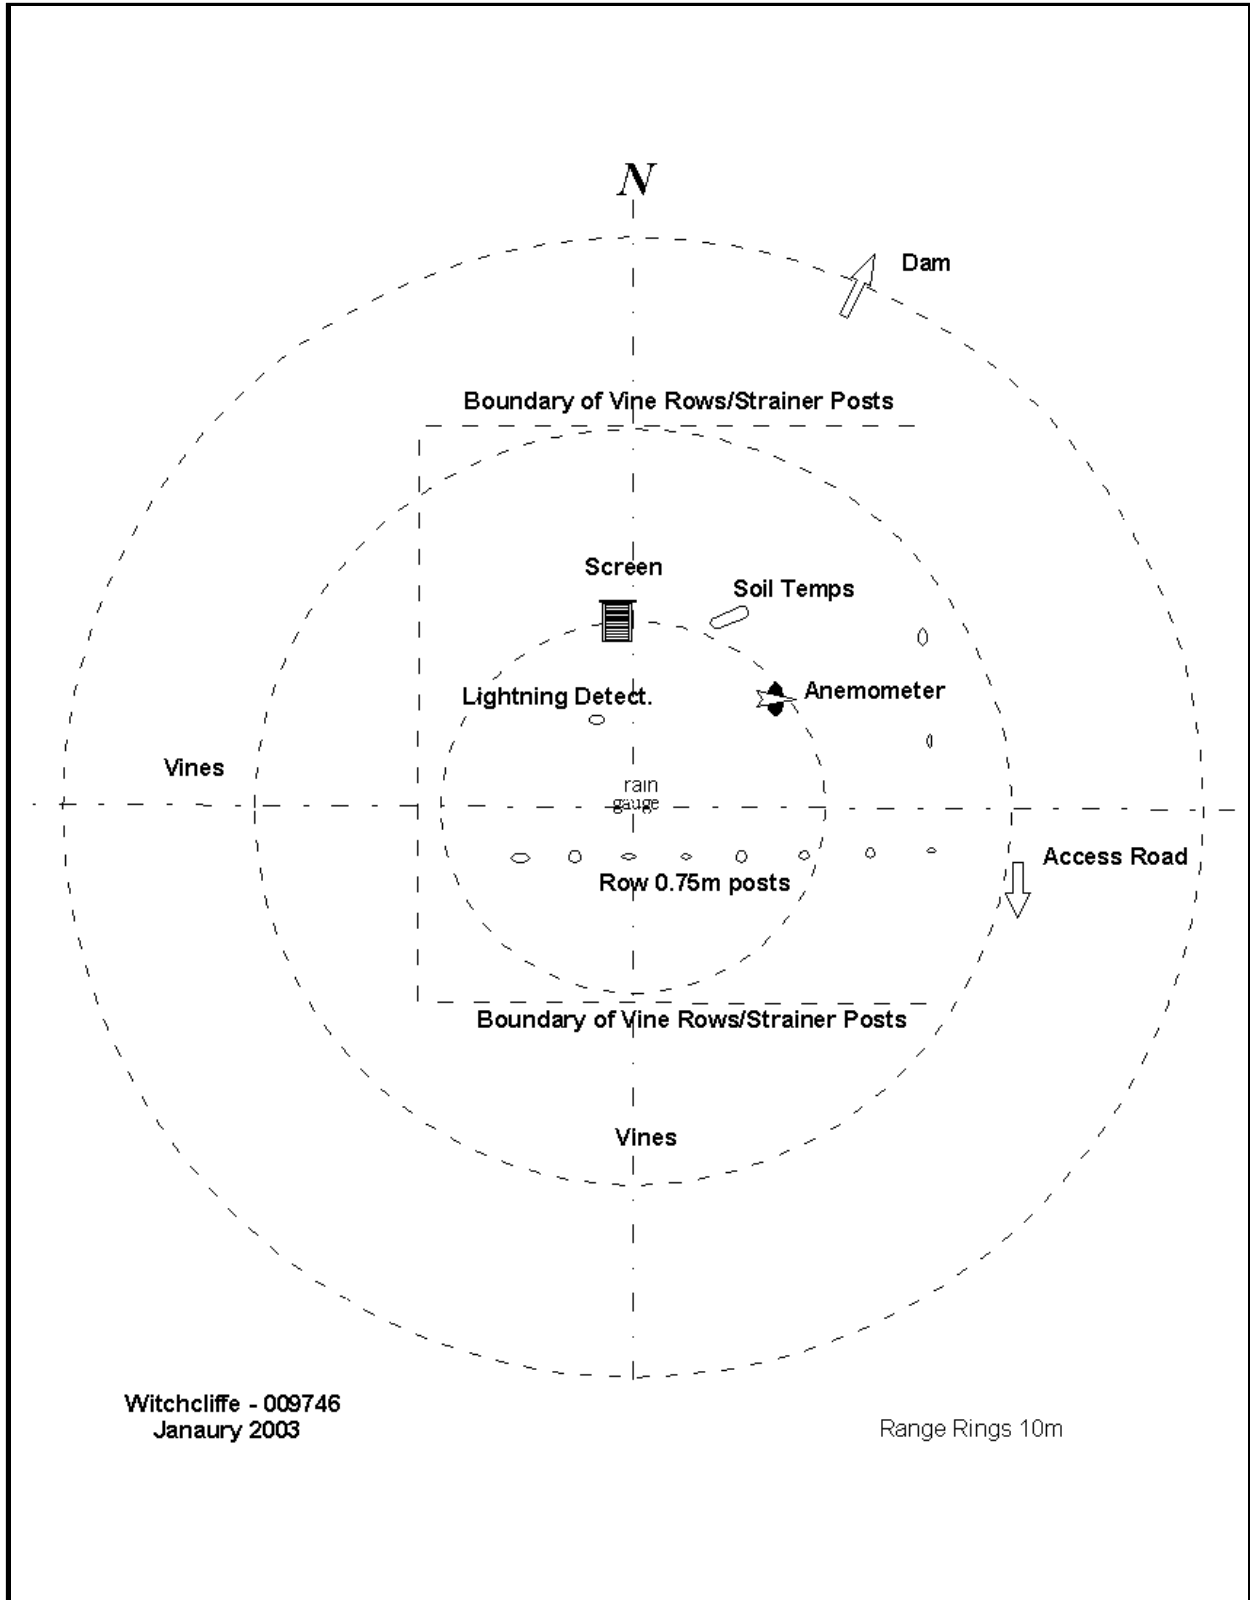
N

Dam

Boundary of Vine Rows/Strainer Posts

Screen

Soil Temps

Lightning Detect.

Anemometer

Vines

rain gauge

Access Road

Row 0.75m posts

Boundary of Vine Rows/Strainer Posts

Vines

Witchcliffe - 009746
Janaury 2003

Range Rings 10m